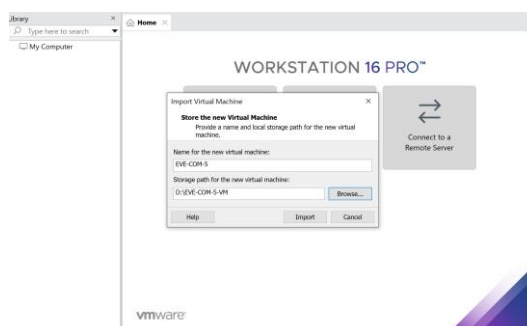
Library
Type here to search
My Computer
Home

WORKSTATION 16 PRO™

Import Virtual Machine
Store the new Virtual Machine
Provide a name and local storage path for the new virtual machine.
Name for the new virtual machine:
EVE-COM-5
Storage path for the new virtual machine:
D:\EVE-COM-5-VM
Browse...
Help
Import
Cancel

Connect to a Remote Server

vmware